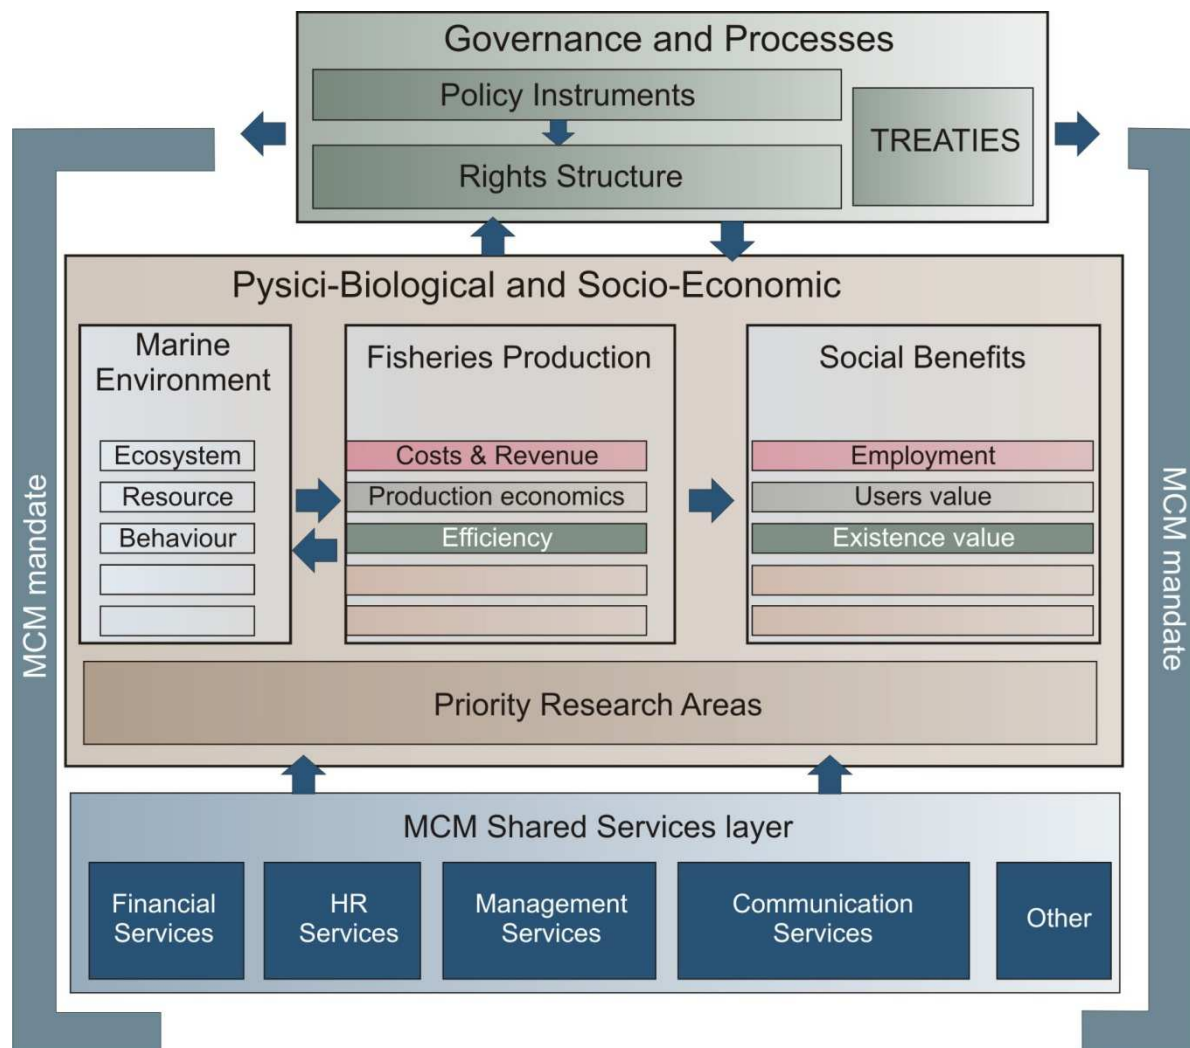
Governance and Processes

Policy Instruments

Rights Structure

TREATIES

MCM mandate

MCM mandate

Pysici-Biological and Socio-Economic

Marine Environment

Ecosystem

Resource

Behaviour

Fisheries Production

Costs & Revenue

Production economics

Efficiency

Social Benefits

Employment

Users value

Existence value

Priority Research Areas

MCM Shared Services layer

Financial Services

HR Services

Management Services

Communication Services

Other